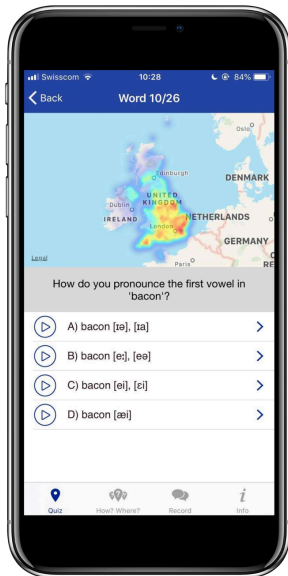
Swisscom 10:28 84%

Back Word 10/26

Oslo
Edinburgh
DENMARK
UNITED KINGDOM
Dublin
IRELAND
NETHERLANDS
London
GERMANY
Paris
Legal

How do you pronounce the first vowel in 'bacon'?

A) bacon [ɪə], [ɪa]

B) bacon [eː], [eə]

C) bacon [ei], [ɛi]

D) bacon [æi]

Quiz How? Where? Record Info